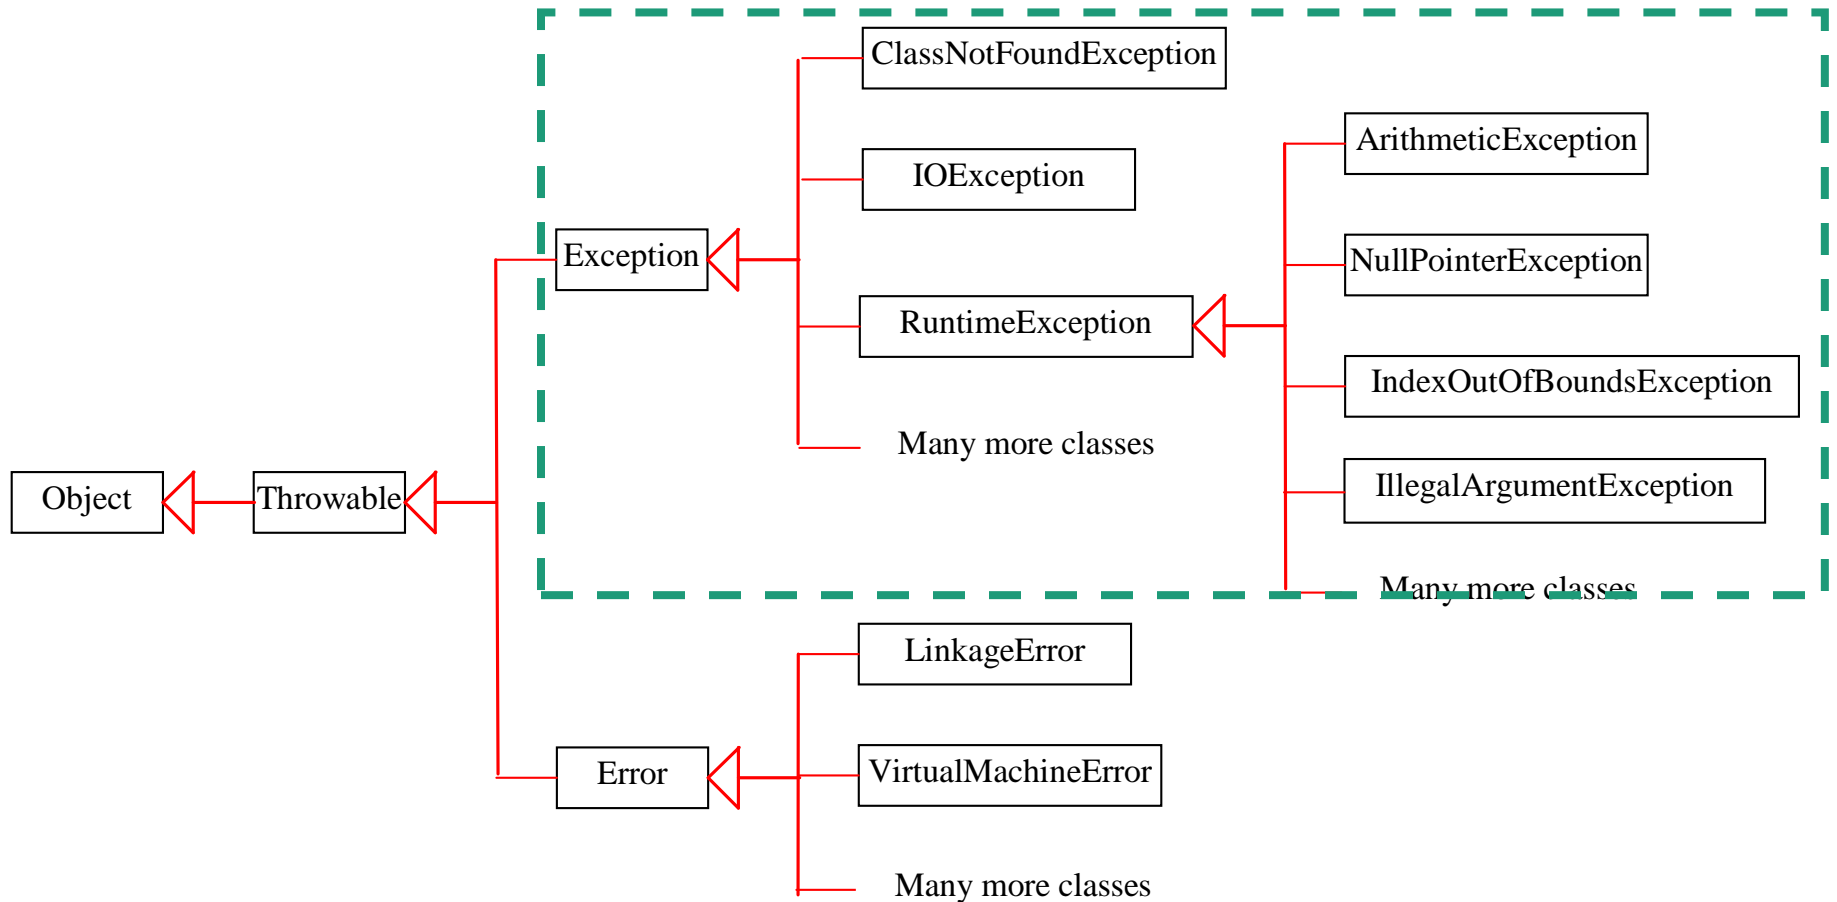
ClassNotFoundException

IOException

ArithmeticException

NullPointerException

Exception

RuntimeException

IndexOutOfBoundsException

Many more classes

IllegalArgumentException

Object

Throwable

Many more classes

LinkageError

Error

VirtualMachineError

Many more classes